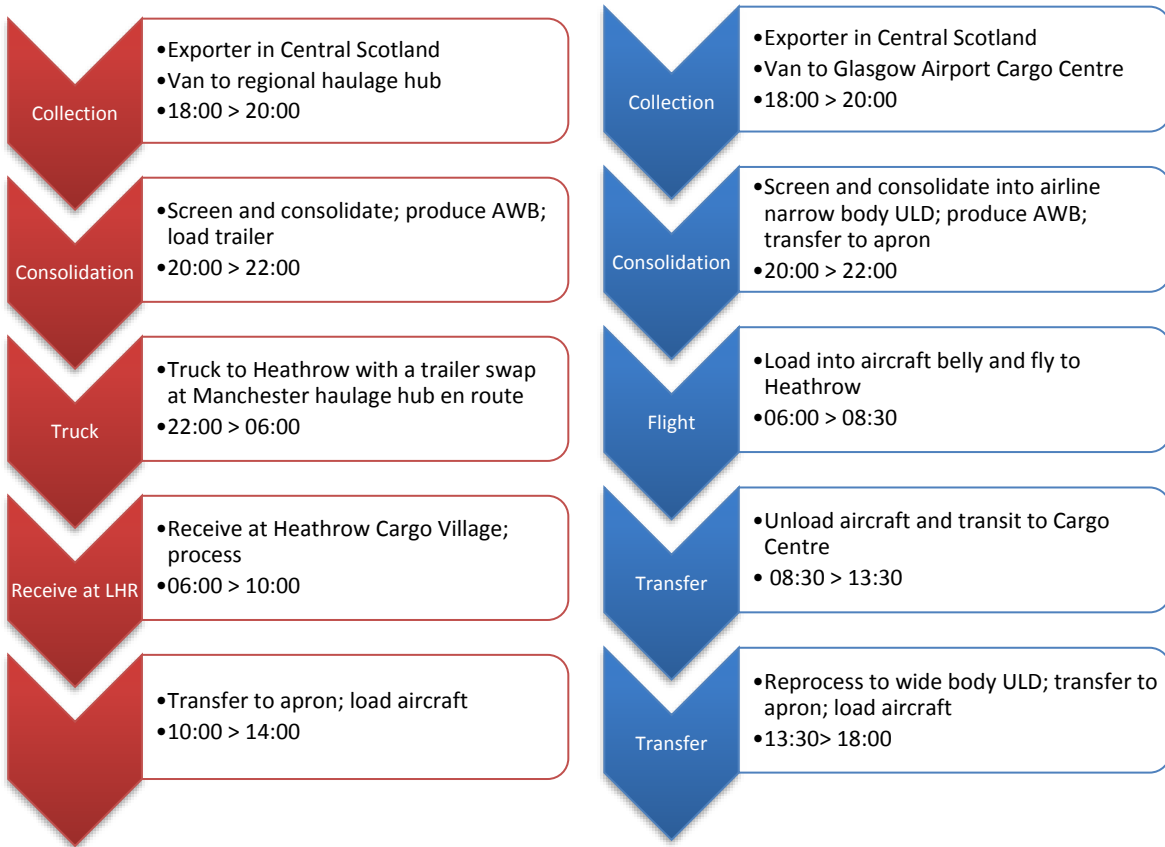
Collection

•Exporter in Central Scotland
•Van to regional haulage hub
•18:00 > 20:00

Consolidation

•Screen and consolidate; produce AWB; load trailer
•20:00 > 22:00

Truck

•Truck to Heathrow with a trailer swap at Manchester haulage hub en route
•22:00 > 06:00

Receive at LHR

•Receive at Heathrow Cargo Village; process
•06:00 > 10:00

•Transfer to apron; load aircraft
•10:00 > 14:00

Collection

•Exporter in Central Scotland
•Van to Glasgow Airport Cargo Centre
•18:00 > 20:00

Consolidation

•Screen and consolidate into airline narrow body ULD; produce AWB; transfer to apron
•20:00 > 22:00

Flight

•Load into aircraft belly and fly to Heathrow
•06:00 > 08:30

Transfer

•Unload aircraft and transit to Cargo Centre
• 08:30 > 13:30

Transfer

•Reprocess to wide body ULD; transfer to apron; load aircraft
•13:30> 18:00